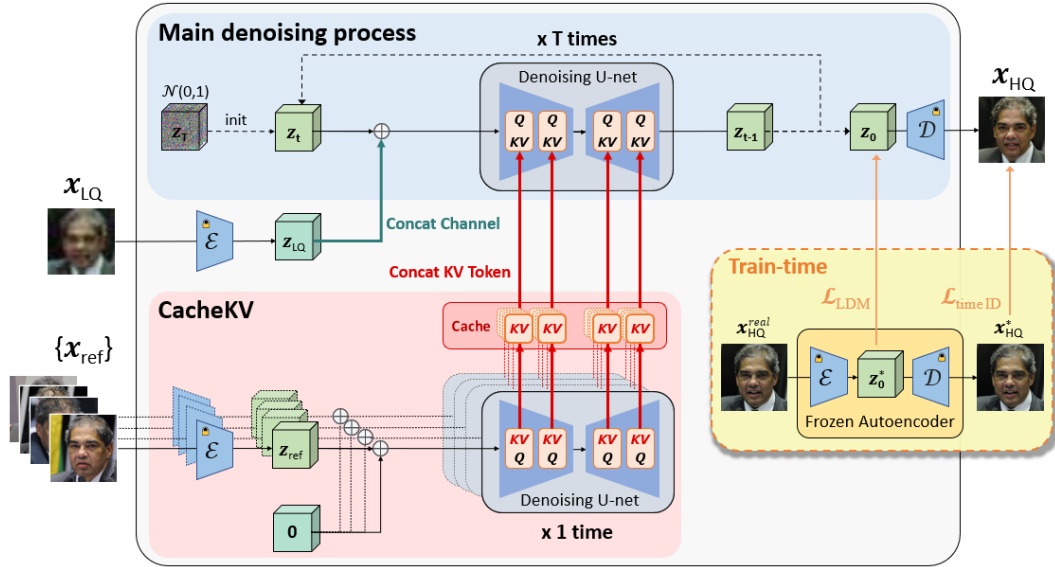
Main denoising process

x T times

$\mathcal{N}(0,1)$

init

$z_T$

$z_t$

Denoising U-net

Q KV

Q KV

Q KV

Q KV

$z_{t-1}$

$z_0$

$\mathcal{D}$

$x_{HQ}$

$x_{LQ}$

$\mathcal{E}$

$z_{LQ}$

Concat Channel

Concat KV Token

Train-time

$\mathcal{L}_{LDM}$

$\mathcal{L}_{time\,ID}$

CacheKV

Cache

KV

KV

KV

KV

$\{x_{ref}\}$

$x_{HQ}^{real}$

$\mathcal{E}$

$z_0^*$

$\mathcal{D}$

$x_{HQ}^*$

Frozen Autoencoder

$\mathcal{E}$

$z_{ref}$

KV Q

KV Q

KV Q

KV Q

Denoising U-net

0

x 1 time